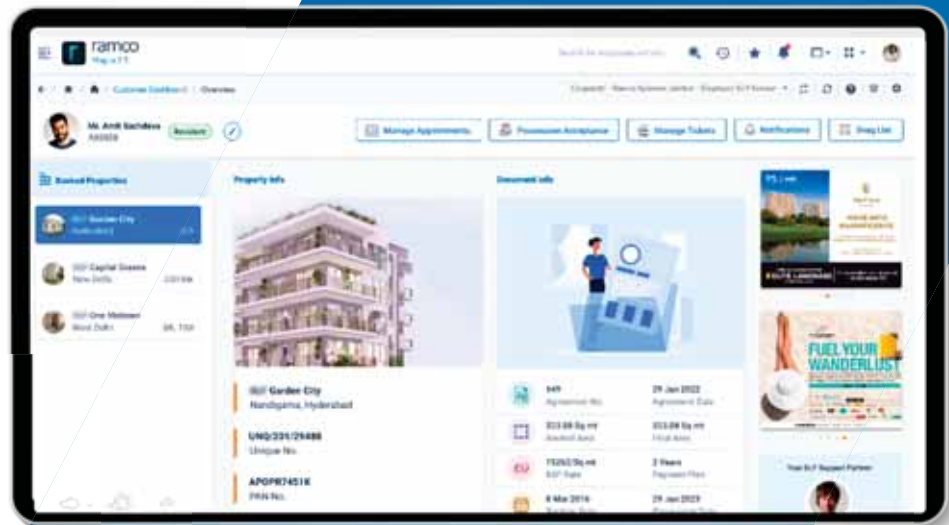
ramco

Mr. Amit Sachdeva

Resident

Manage Appointments

Possession Acceptance

Manage Tickets

Notifications

Snag List

Booked Properties

Garden City
Hyderabad

Capital Greens
New Delhi

One Midtown
New Delhi

Property Info

Document Info

Garden City
Nandigama, Hyderabad

UNQ/231/29486
Unique No.

APOPR7451K
PAN No.

649
Agreement No.

29 Jan 2022
Agreement Date

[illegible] Sq.mt
Booked Area

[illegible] Sq.mt
Final Area

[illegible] Sq.mt
EXP Rate

2 Years
Payment Plan

8 Mar 2016

29 Jan 2023

FUEL YOUR WANDERLUST

Your ELF Support Partner